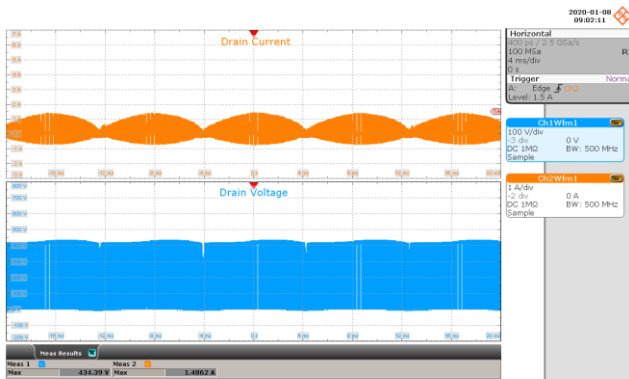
2020-01-08
09:02:11

Drain Current

Drain Voltage

900 V
700 V
-100 V

Horizontal
400 ps / 2.5 GS/s
100 MSa
4 ms/div
0 s

Trigger
Normal
A: Edge
Level: 1.5 A

Ch1Wfm1
100 V/div
-3 div
0 V
DC 1MΩ
BW: 500 MHz
Sample

Ch2Wfm1
1 A/div
-2 div
0 A
DC 1MΩ
BW: 500 MHz
Sample

Meas Results

| Meas 1 | | Meas 2 | |
|---|---|---|---|
| Max | 434.39 V | Max | 1.4862 A |